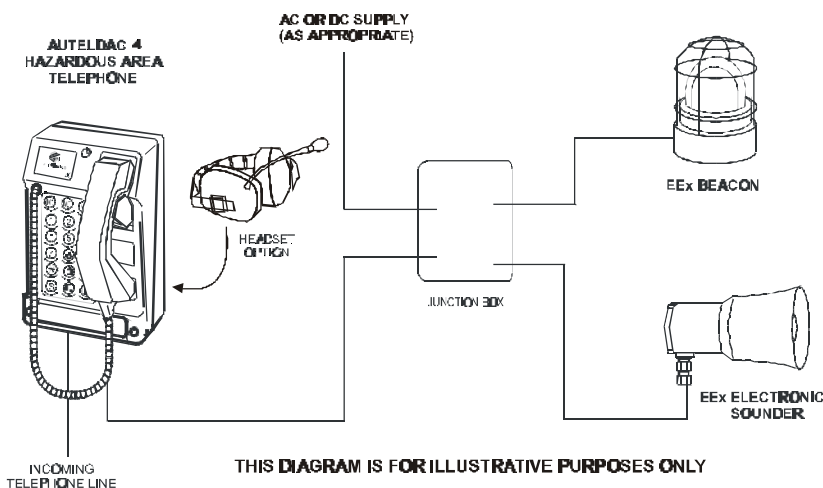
AUTELDAC 4
HAZARDOUS AREA
TELEPHONE

AC OR DC SUPPLY
(AS APPROPRIATE)

HEADSET
OPTION

JUNCTION BOX

EEx BEACON

EEx ELECTRONIC
SOUNDER

INCOMING
TELEPHONE LINE

THIS DIAGRAM IS FOR ILLUSTRATIVE PURPOSES ONLY